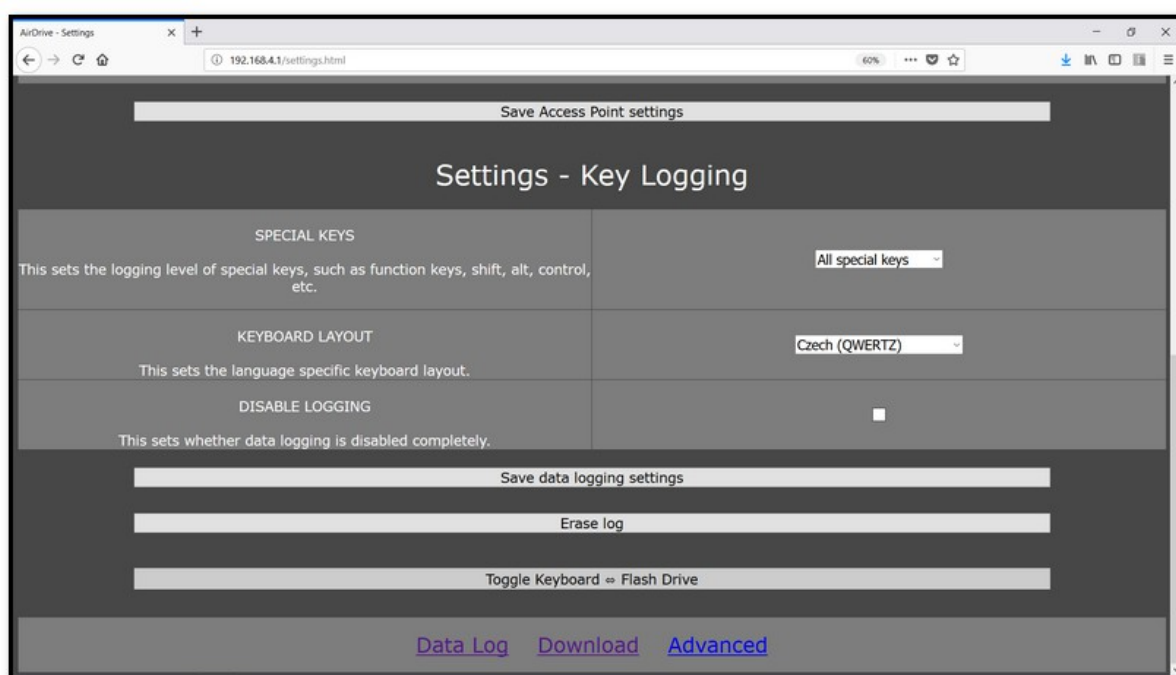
AirDrive - Settings × +

192.168.4.1/settings.html 60%

Save Access Point settings

Settings - Key Logging

| SPECIAL KEYS<br><br>This sets the logging level of special keys, such as function keys, shift, alt, control, etc. | All special keys |
|---|---|
| KEYBOARD LAYOUT<br><br>This sets the language specific keyboard layout. | Czech (QWERTZ) |
| DISABLE LOGGING<br><br>This sets whether data logging is disabled completely. | |

Save data logging settings

Erase log

Toggle Keyboard ⇔ Flash Drive

Data Log Download Advanced